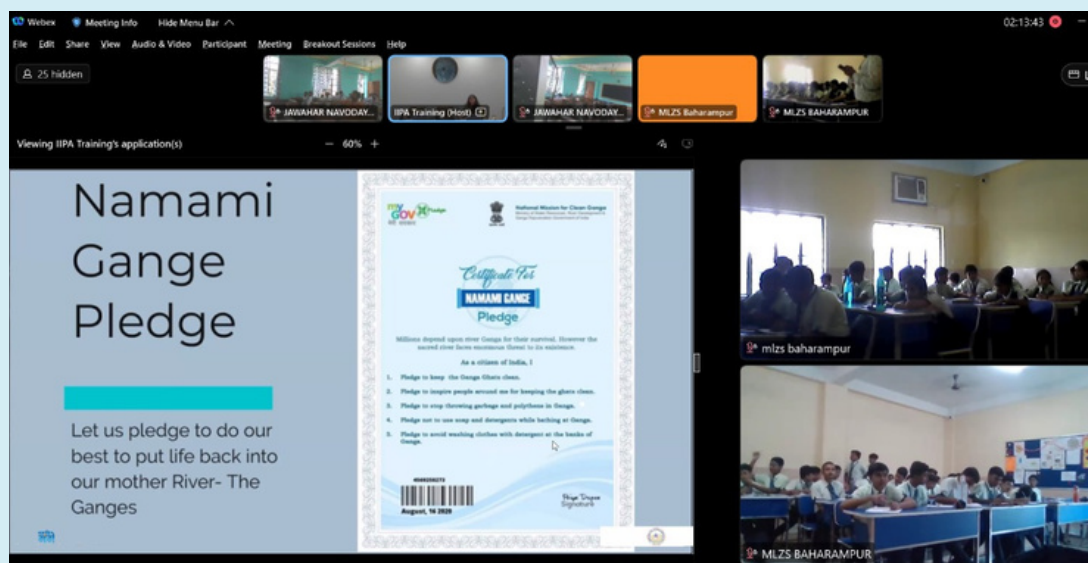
Webex Meeting Info Hide Menu Bar

02:13:43

File Edit Share View Audio & Video Participant Meeting Breakout Sessions Help

25 hidden

JAWAHAR NAVODAY...

IIPA Training (Host)

JAWAHAR NAVODAY...

MLZS Baharampur

MLZS BAHARAMPUR

Viewing IIPA Training's application(s)

60%

Namami Gange Pledge

Let us pledge to do our best to put life back into our mother River- The Ganges

MyGov Pledge

National Mission for Clean Ganga

Certificate For

NAMAMI GANGE

Pledge

Millions depend upon river Ganga for their survival. However the sacred river faces enormous threat to its existence.

As a citizen of India, I

1. Pledge to keep the Ganga Ghats clean.
2. Pledge to inspire people around me for keeping the ghats clean.
3. Pledge to stop throwing garbage and polythene in Ganga.
4. Pledge not to use soap and detergents while bathing at Ganga.
5. Pledge to avoid washing clothes with detergent at the banks of Ganga.

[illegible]

August, 16 2020

Signature

mlzs baharampur

MLZS BAHARAMPUR